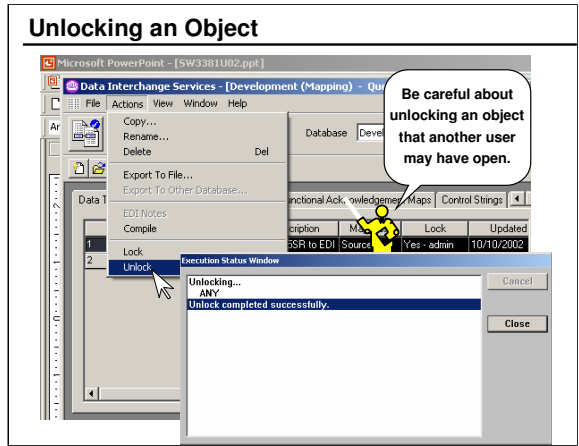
Unlocking an Object

Microsoft PowerPoint - [SW3381U02.ppt]

Data Interchange Services - [Development (Mapping) - Qu

File Actions View Window Help

Copy...
Rename...
Delete Del
Export To File...
Export To Other Database...
EDI Notes
Compile
Lock
Unlock

Database Devel

Data T

nctional Acknowledgemen Maps Control Strings

cription | Ma | Lock | Updated
SSR to EDI | Source | Yes - admin | 10/10/2002

1
2

Be careful about unlocking an object that another user may have open.

Execution Status Window

Unlocking...
ANY
Unlock completed successfully.

Cancel

Close